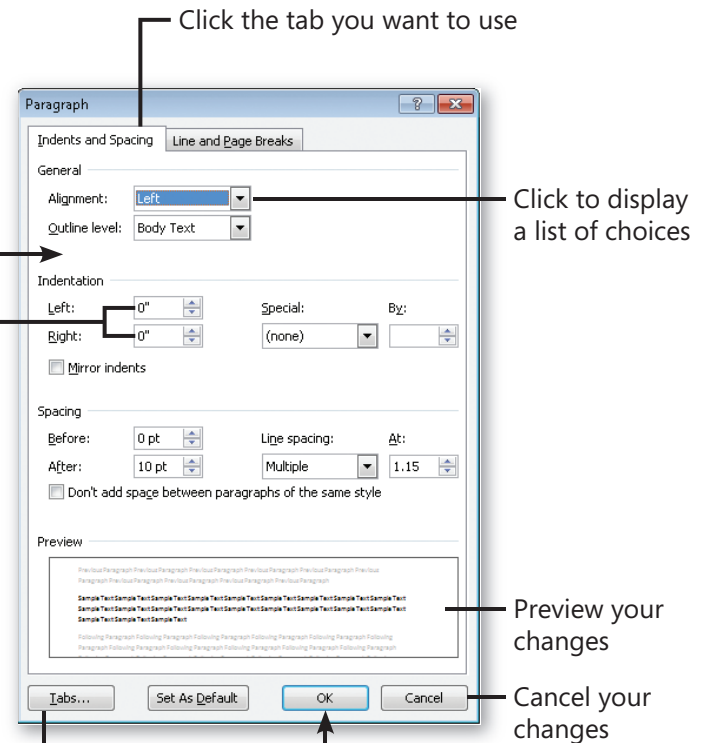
Click the tab you want to use

Paragraph

Indents and Spacing | Line and Page Breaks

General

Alignment: Left

Outline level: Body Text

Click to display a list of choices

Indentation

Left: 0"

Right: 0"

Special: (none)

By:

Mirror indents

Spacing

Before: 0 pt

After: 10 pt

Line spacing: Multiple

At: 1.15

Don't add space between paragraphs of the same style

Preview

Previous Paragraph Previous Paragraph Previous Paragraph Previous Paragraph Previous Paragraph Previous Paragraph Previous Paragraph Previous Paragraph Previous Paragraph Previous Paragraph

Sample Text Sample Text Sample Text Sample Text Sample Text Sample Text Sample Text Sample Text Sample Text Sample Text Sample Text Sample Text Sample Text Sample Text Sample Text Sample Text Sample Text Sample Text Sample Text Sample Text Sample Text

Following Paragraph Following Paragraph Following Paragraph Following Paragraph Following Paragraph Following Paragraph Following Paragraph Following Paragraph Following Paragraph Following Paragraph

Preview your changes

Tabs... | Set As Default | OK | Cancel

Cancel your changes